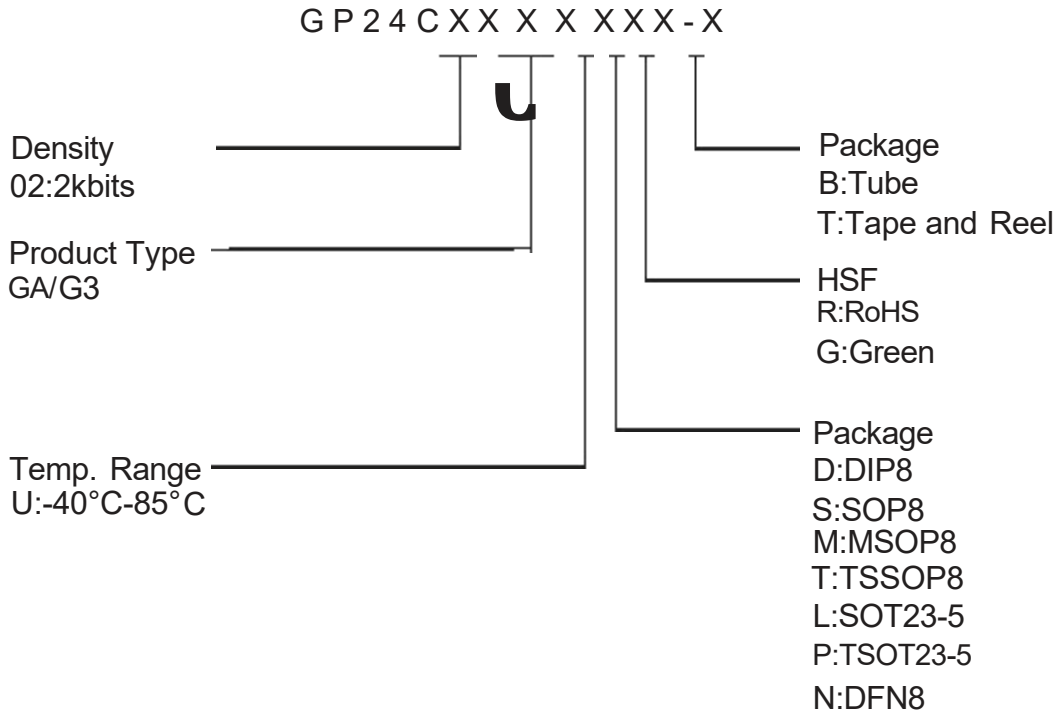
G P 2 4 C X X X X X X X - X

U

Density
02:2kbits

Product Type
GA/G3

Temp. Range
U:-40°C-85°C

Package
B:Tube
T:Tape and Reel

HSF
R:RoHS
G:Green

Package
D:DIP8
S:SOP8
M:MSOP8
T:TSSOP8
L:SOT23-5
P:TSOT23-5
N:DFN8